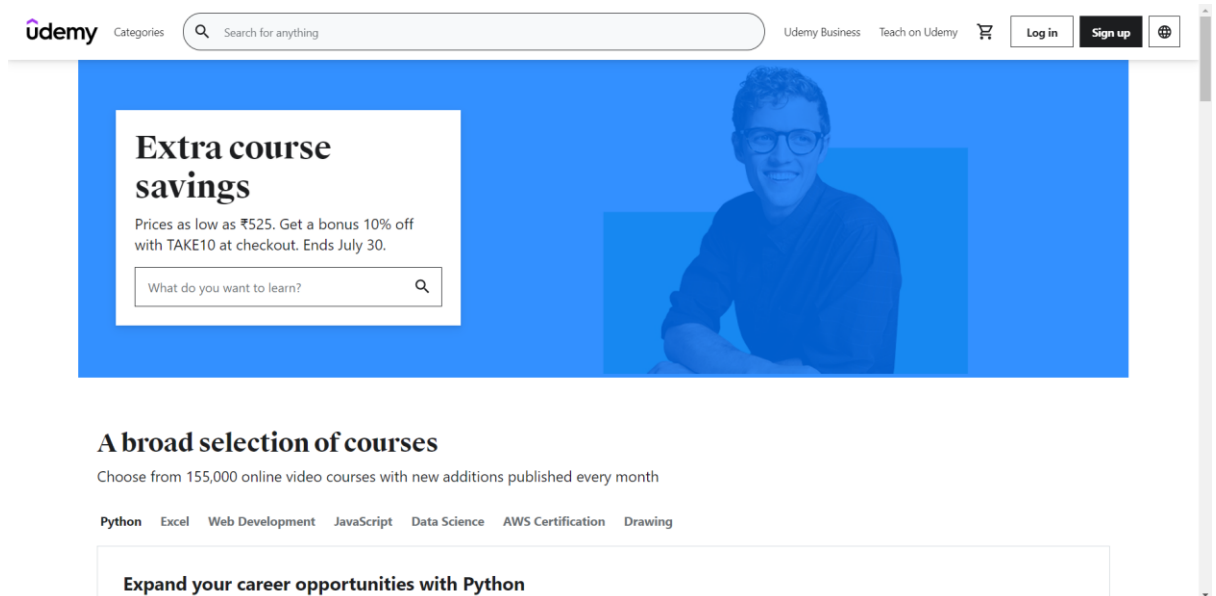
ūdemy Categories Search for anything Udemy Business Teach on Udemy Log in Sign up

Extra course savings

Prices as low as ₹525. Get a bonus 10% off with TAKE10 at checkout. Ends July 30.

What do you want to learn?

A broad selection of courses

Choose from 155,000 online video courses with new additions published every month

Python Excel Web Development JavaScript Data Science AWS Certification Drawing

Expand your career opportunities with Python